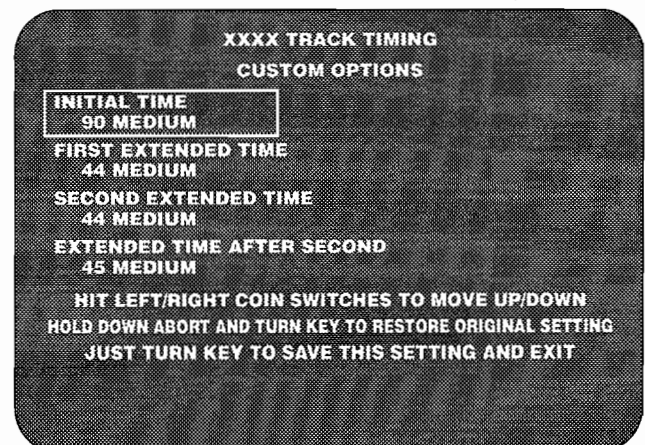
XXXX TRACK TIMING
CUSTOM OPTIONS

INITIAL TIME
90 MEDIUM

FIRST EXTENDED TIME
44 MEDIUM

SECOND EXTENDED TIME
44 MEDIUM

EXTENDED TIME AFTER SECOND
45 MEDIUM

HIT LEFT/RIGHT COIN SWITCHES TO MOVE UP/DOWN
HOLD DOWN ABORT AND TURN KEY TO RESTORE ORIGINAL SETTING
JUST TURN KEY TO SAVE THIS SETTING AND EXIT